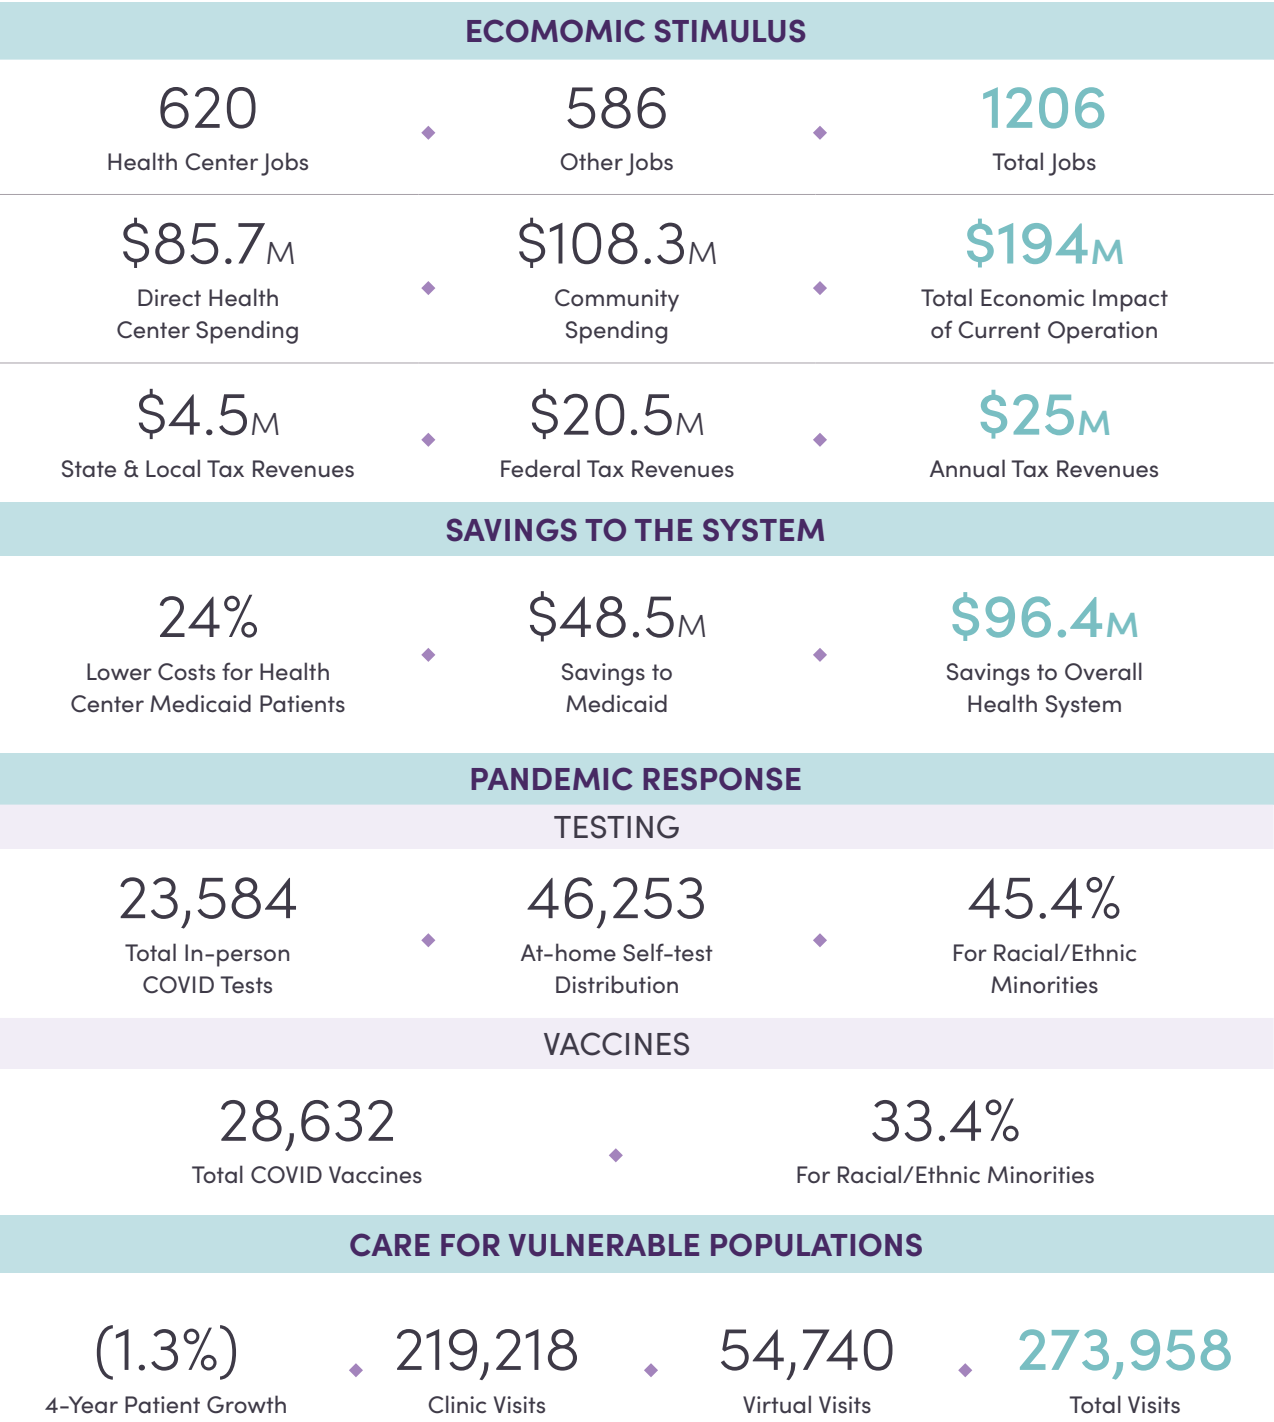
ECOMOMIC STIMULUS

620
Health Center Jobs

586
Other Jobs

1206
Total Jobs

\$85.7M
Direct Health Center Spending

\$108.3M
Community Spending

\$194M
Total Economic Impact of Current Operation

\$4.5M
State & Local Tax Revenues

\$20.5M
Federal Tax Revenues

\$25M
Annual Tax Revenues

SAVINGS TO THE SYSTEM

24%
Lower Costs for Health Center Medicaid Patients

\$48.5M
Savings to Medicaid

\$96.4M
Savings to Overall Health System

PANDEMIC RESPONSE

TESTING

23,584
Total In-person COVID Tests

46,253
At-home Self-test Distribution

45.4%
For Racial/Ethnic Minorities

VACCINES

28,632
Total COVID Vaccines

33.4%
For Racial/Ethnic Minorities

CARE FOR VULNERABLE POPULATIONS

(1.3%)
4-Year Patient Growth

219,218
Clinic Visits

54,740
Virtual Visits

273,958
Total Visits